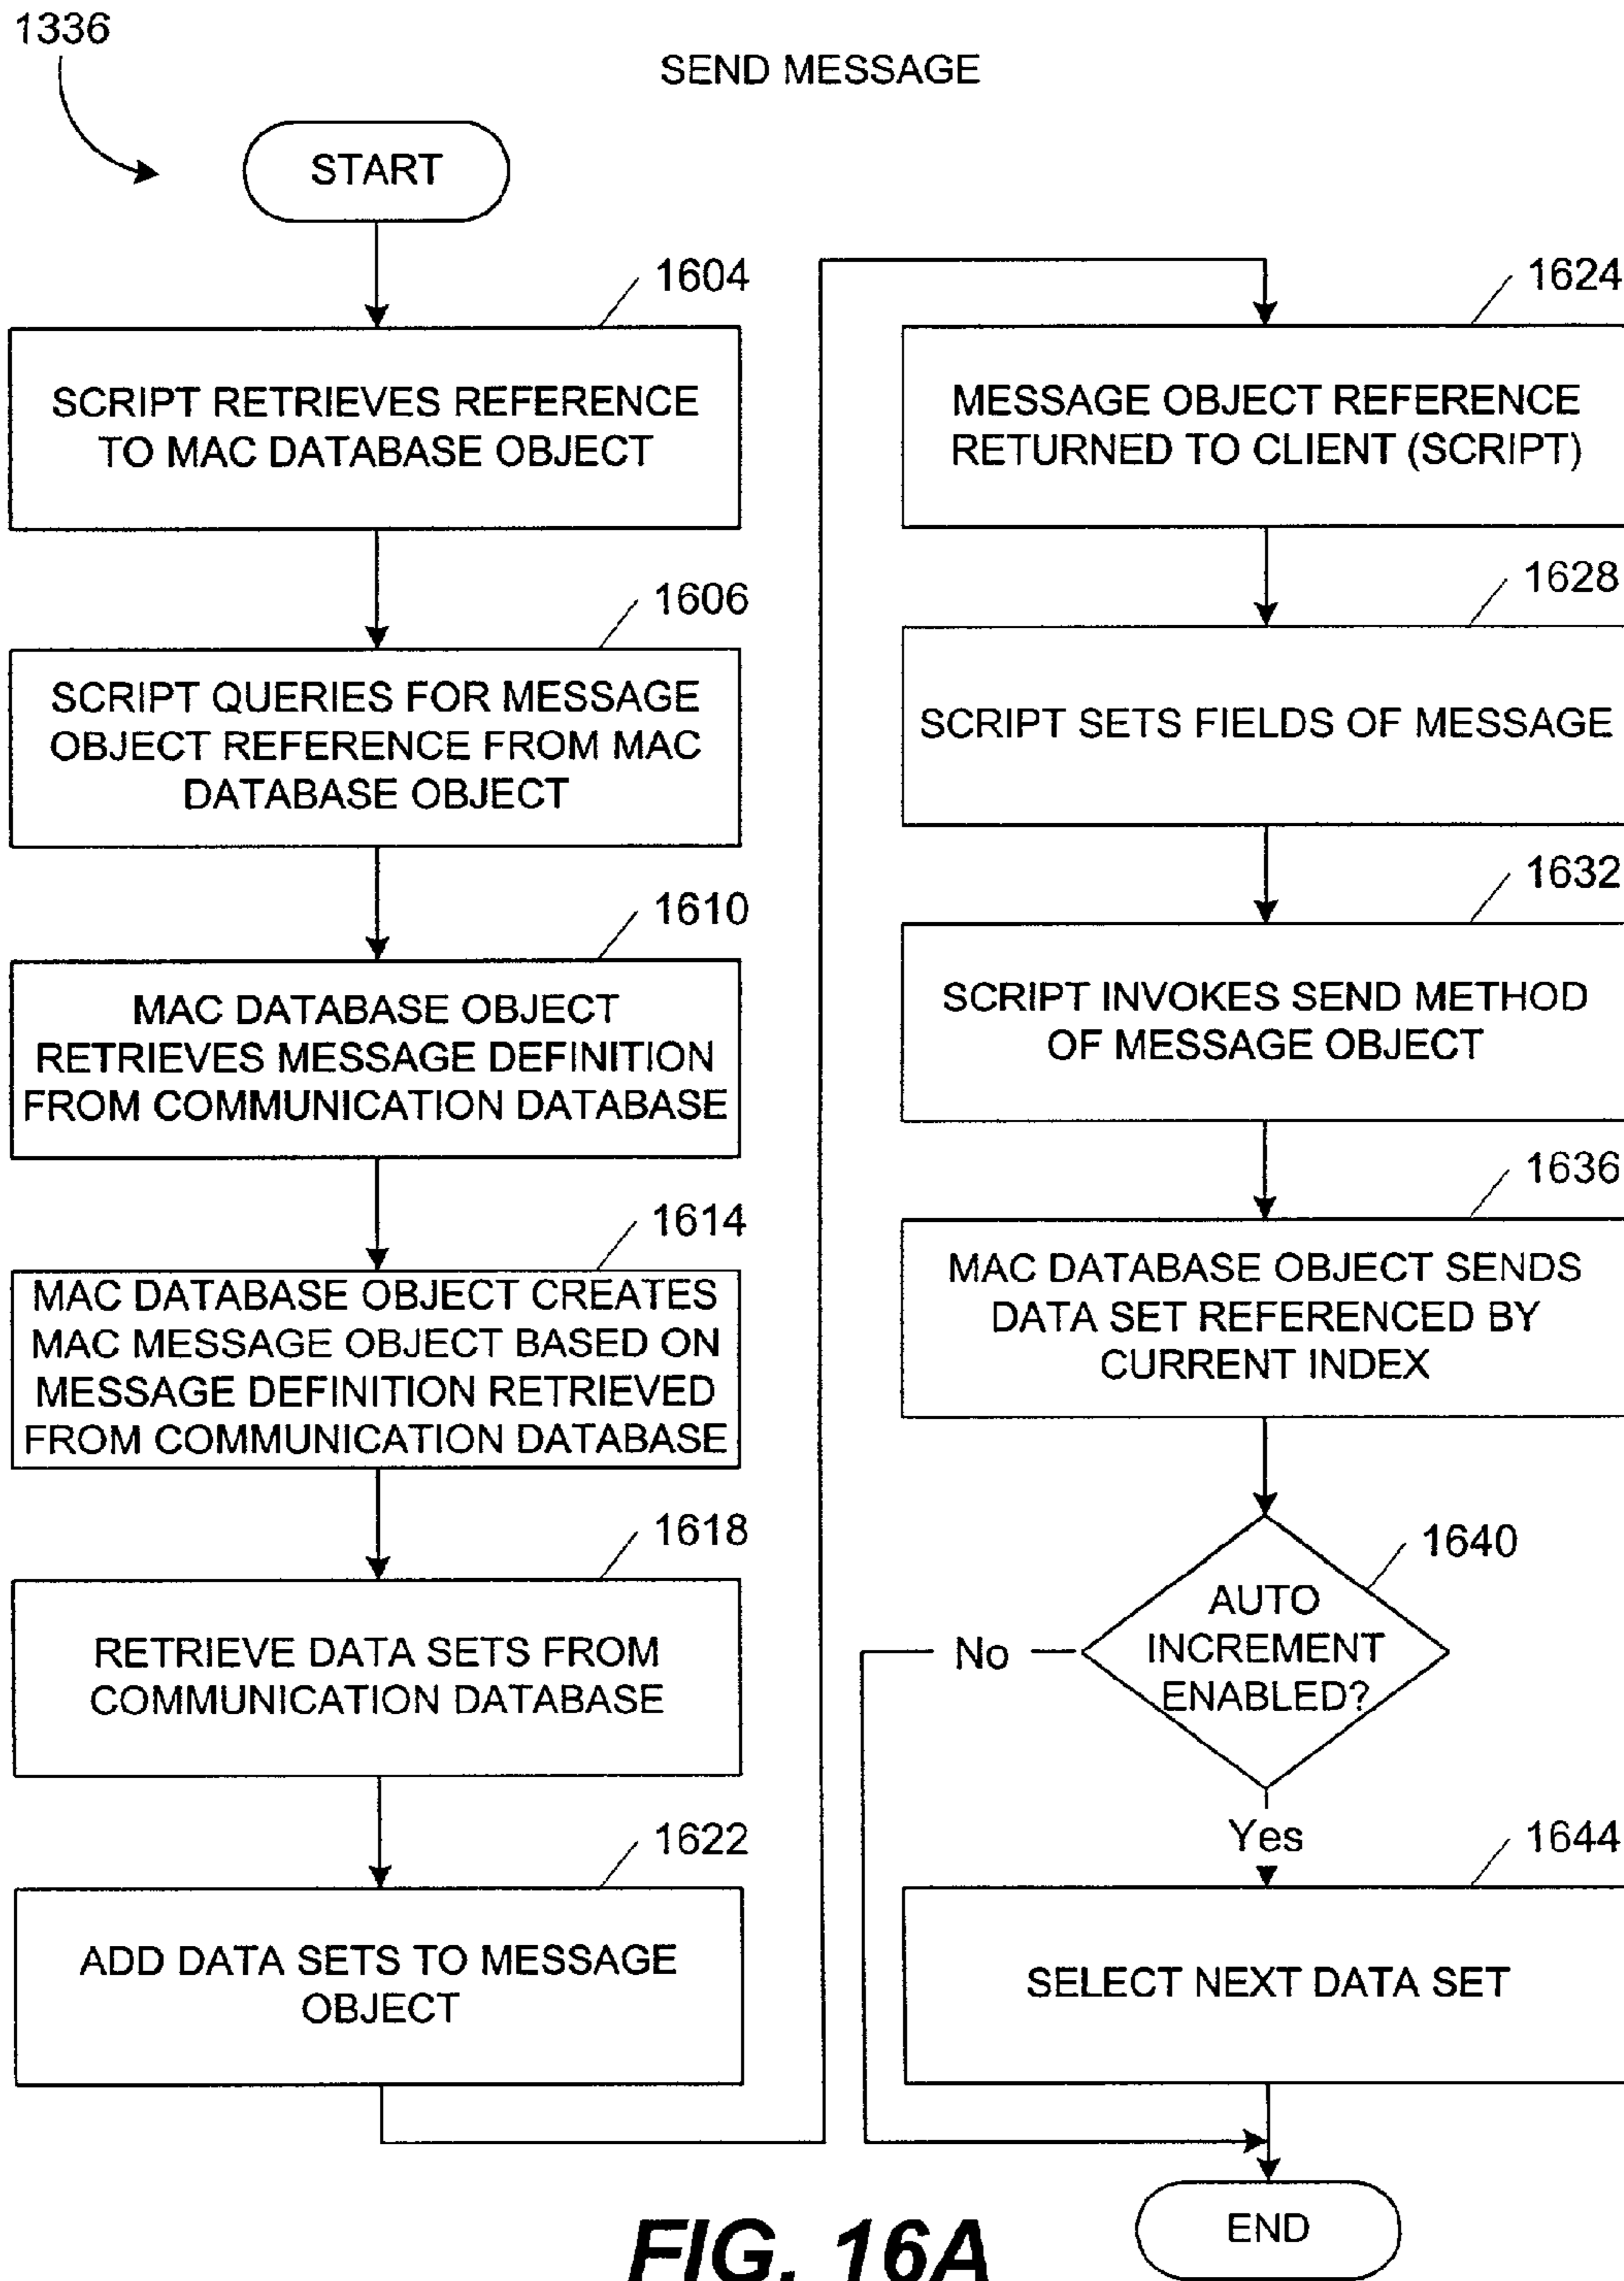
1336

SEND MESSAGE

START

1604

SCRIPT RETRIEVES REFERENCE TO MAC DATABASE OBJECT

1606

SCRIPT QUERIES FOR MESSAGE OBJECT REFERENCE FROM MAC DATABASE OBJECT

1610

MAC DATABASE OBJECT RETRIEVES MESSAGE DEFINITION FROM COMMUNICATION DATABASE

1614

MAC DATABASE OBJECT CREATES MAC MESSAGE OBJECT BASED ON MESSAGE DEFINITION RETRIEVED FROM COMMUNICATION DATABASE

1618

RETRIEVE DATA SETS FROM COMMUNICATION DATABASE

1622

ADD DATA SETS TO MESSAGE OBJECT

1624

MESSAGE OBJECT REFERENCE RETURNED TO CLIENT (SCRIPT)

1628

SCRIPT SETS FIELDS OF MESSAGE

1632

SCRIPT INVOKES SEND METHOD OF MESSAGE OBJECT

1636

MAC DATABASE OBJECT SENDS DATA SET REFERENCED BY CURRENT INDEX

1640

AUTO INCREMENT ENABLED?

No

Yes

1644

SELECT NEXT DATA SET

END

FIG. 16A